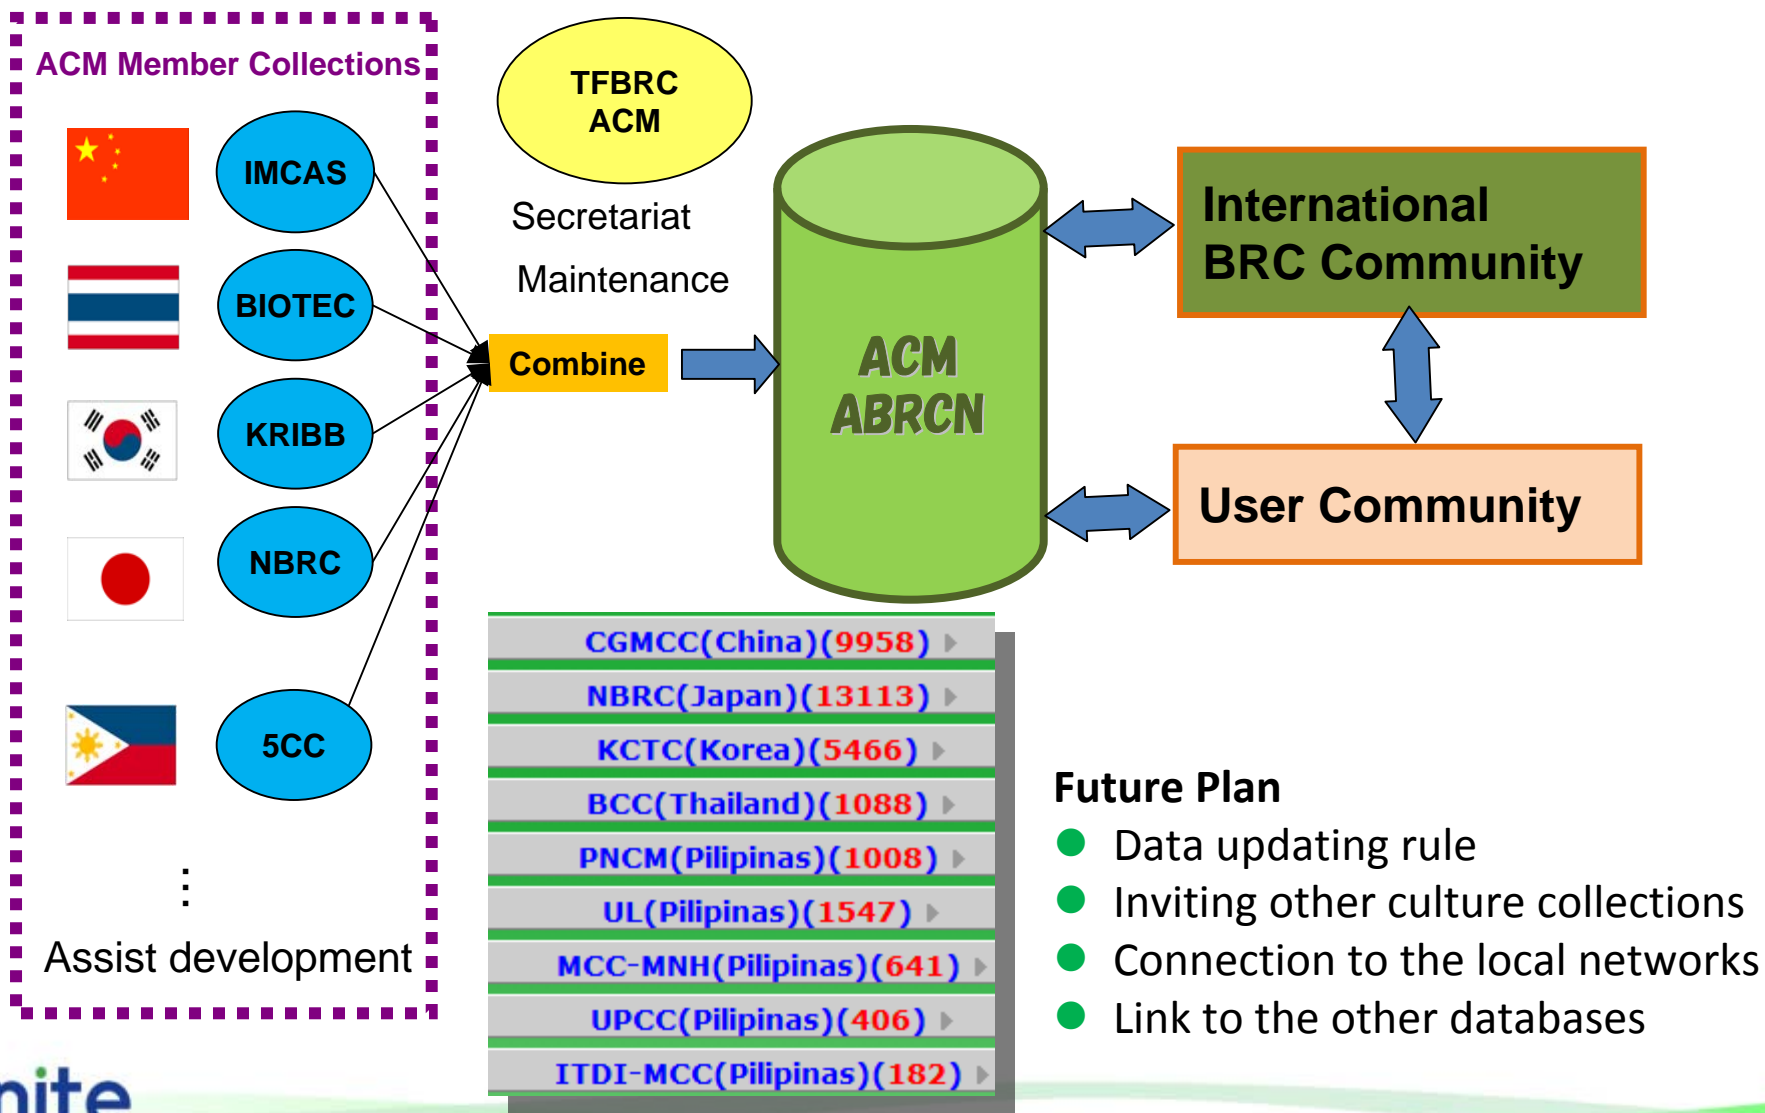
ACM Member Collections

IMCAS

BIOTEC

KRIBB

NBRC

5CC

⋮

Assist development

TFBRC
ACM

Secretariat

Maintenance

Combine

ACM
ABRCN

International
BRC Community

User Community

CGMCC(China)(9958)
NBRC(Japan)(13113)
KCTC(Korea)(5466)
BCC(Thailand)(1088)
PNCM(Pilipinas)(1008)
UL(Pilipinas)(1547)
MCC-MNH(Pilipinas)(641)
UPCC(Pilipinas)(406)
ITDI-MCC(Pilipinas)(182)

Future Plan
Data updating rule
Inviting other culture collections
Connection to the local networks
Link to the other databases

nite